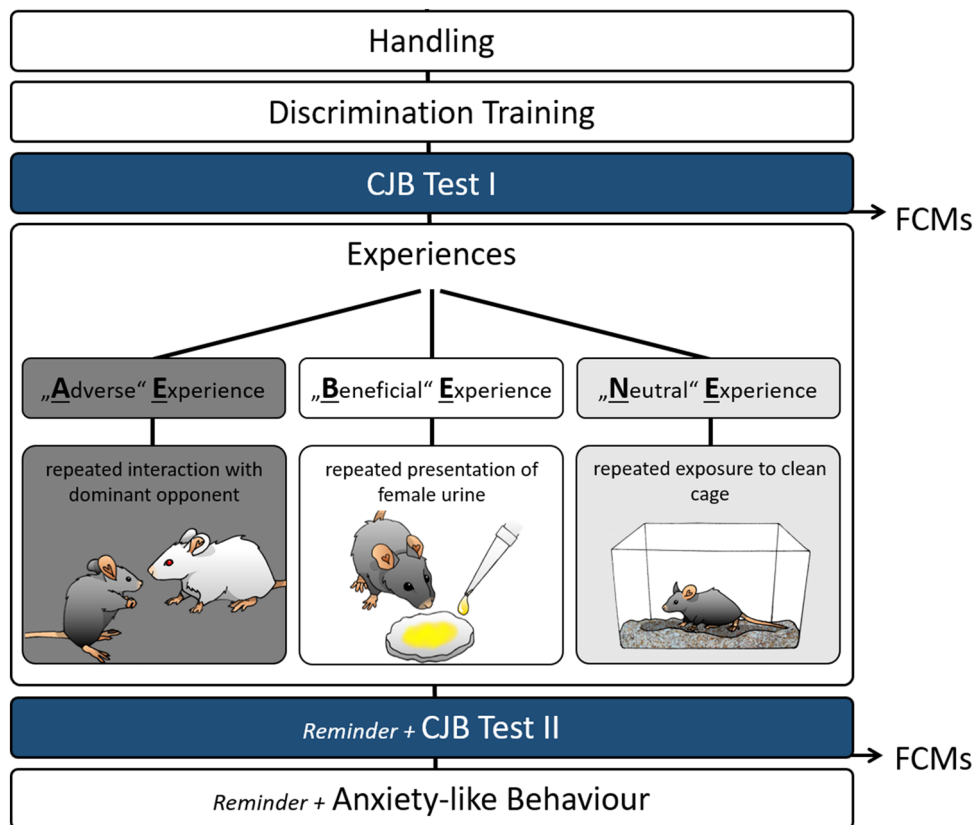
Handling

Discrimination Training

CJB Test I

FCMs

Experiences

„Adverse" Experience

„Beneficial" Experience

„Neutral" Experience

repeated interaction with dominant opponent

repeated presentation of female urine

repeated exposure to clean cage

Reminder + CJB Test II

FCMs

Reminder + Anxiety-like Behaviour